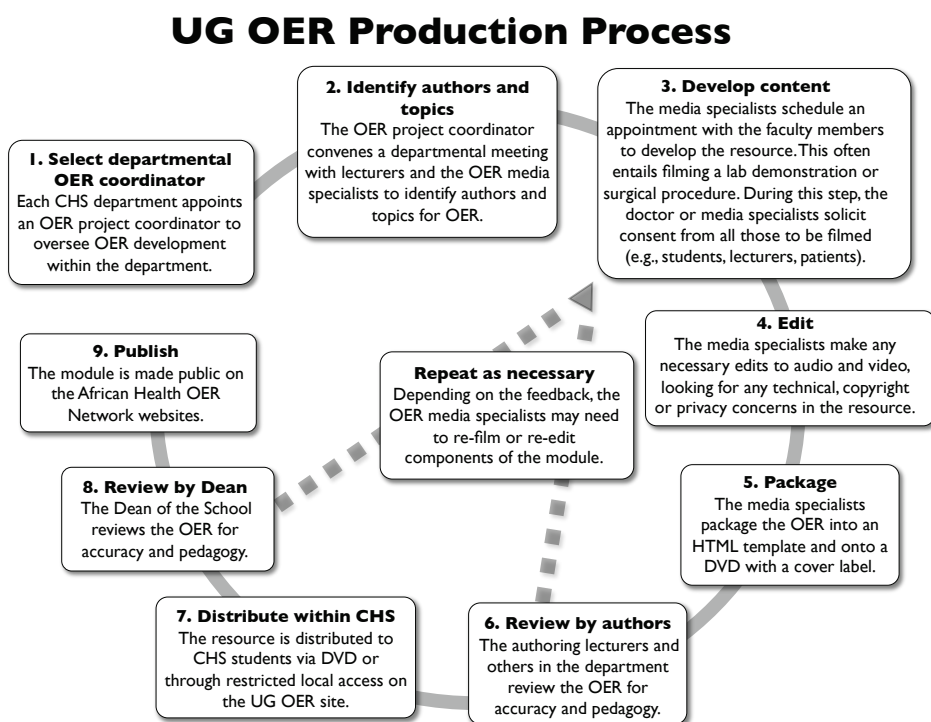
UG OER Production Process

1. Select departmental OER coordinator
Each CHS department appoints an OER project coordinator to oversee OER development within the department.

2. Identify authors and topics
The OER project coordinator convenes a departmental meeting with lecturers and the OER media specialists to identify authors and topics for OER.

3. Develop content
The media specialists schedule an appointment with the faculty members to develop the resource. This often entails filming a lab demonstration or surgical procedure. During this step, the doctor or media specialists solicit consent from all those to be filmed (e.g., students, lecturers, patients).

4. Edit
The media specialists make any necessary edits to audio and video, looking for any technical, copyright or privacy concerns in the resource.

5. Package
The media specialists package the OER into an HTML template and onto a DVD with a cover label.

6. Review by authors
The authoring lecturers and others in the department review the OER for accuracy and pedagogy.

7. Distribute within CHS
The resource is distributed to CHS students via DVD or through restricted local access on the UG OER site.

8. Review by Dean
The Dean of the School reviews the OER for accuracy and pedagogy.

9. Publish
The module is made public on the African Health OER Network websites.

Repeat as necessary
Depending on the feedback, the OER media specialists may need to re-film or re-edit components of the module.